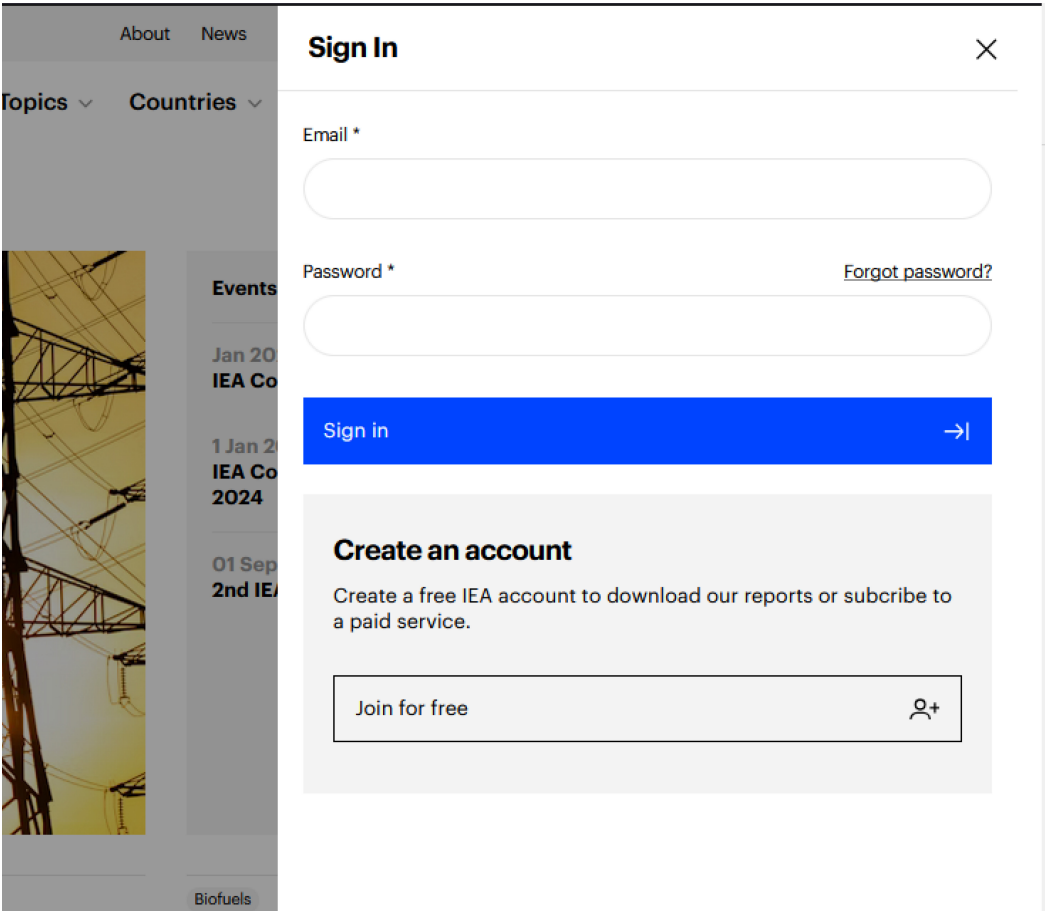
About News

Topics Countries

Events

Jan 20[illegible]
IEA Co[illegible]

1 Jan 2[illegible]
IEA Co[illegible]
2024

01 Sep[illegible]
2nd IE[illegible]

Biofuels

Sign In

Email *

Password *

Forgot password?

Sign in

Create an account

Create a free IEA account to download our reports or subcribe to a paid service.

Join for free